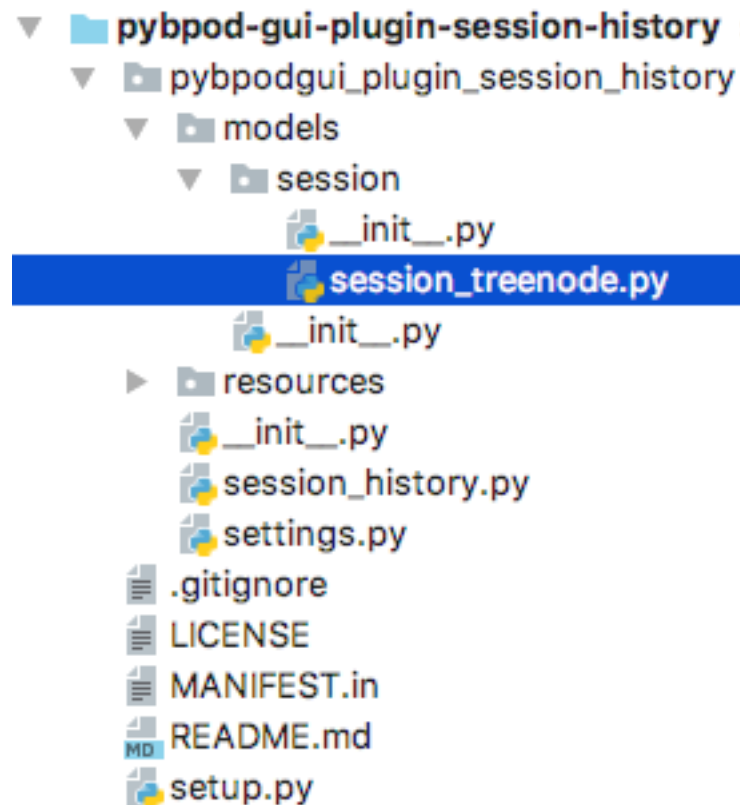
pybpod-gui-plugin-session-history
pybpodgui_plugin_session_history
models
session
__init__.py
session_treenode.py
__init__.py
resources
__init__.py
session_history.py
settings.py
.gitignore
LICENSE
MANIFEST.in
MD README.md
setup.py